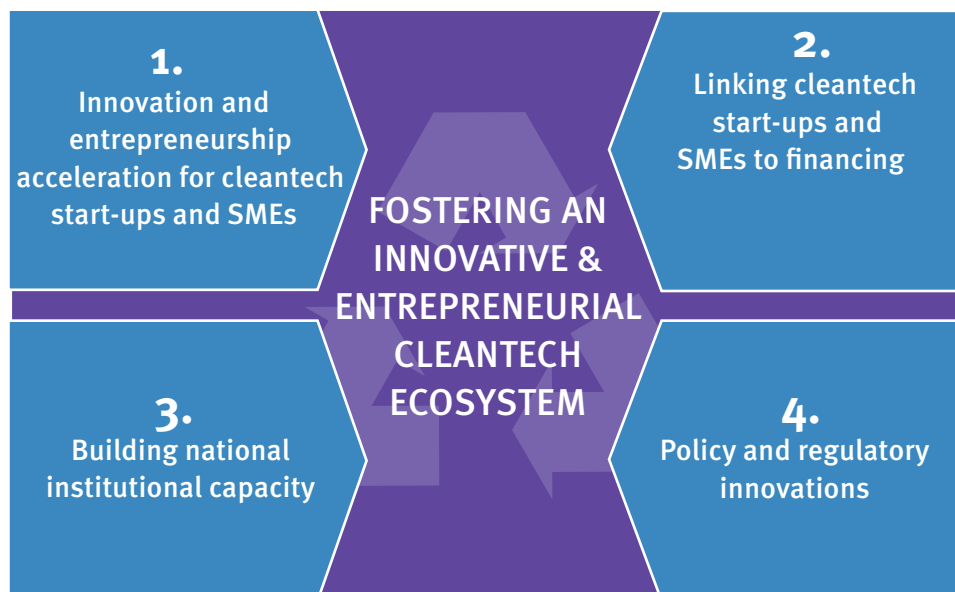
1.
Innovation and entrepreneurship acceleration for cleantech start-ups and SMEs

2.
Linking cleantech start-ups and SMEs to financing

FOSTERING AN INNOVATIVE & ENTREPRENEURIAL CLEANTECH ECOSYSTEM

3.
Building national institutional capacity

4.
Policy and regulatory innovations